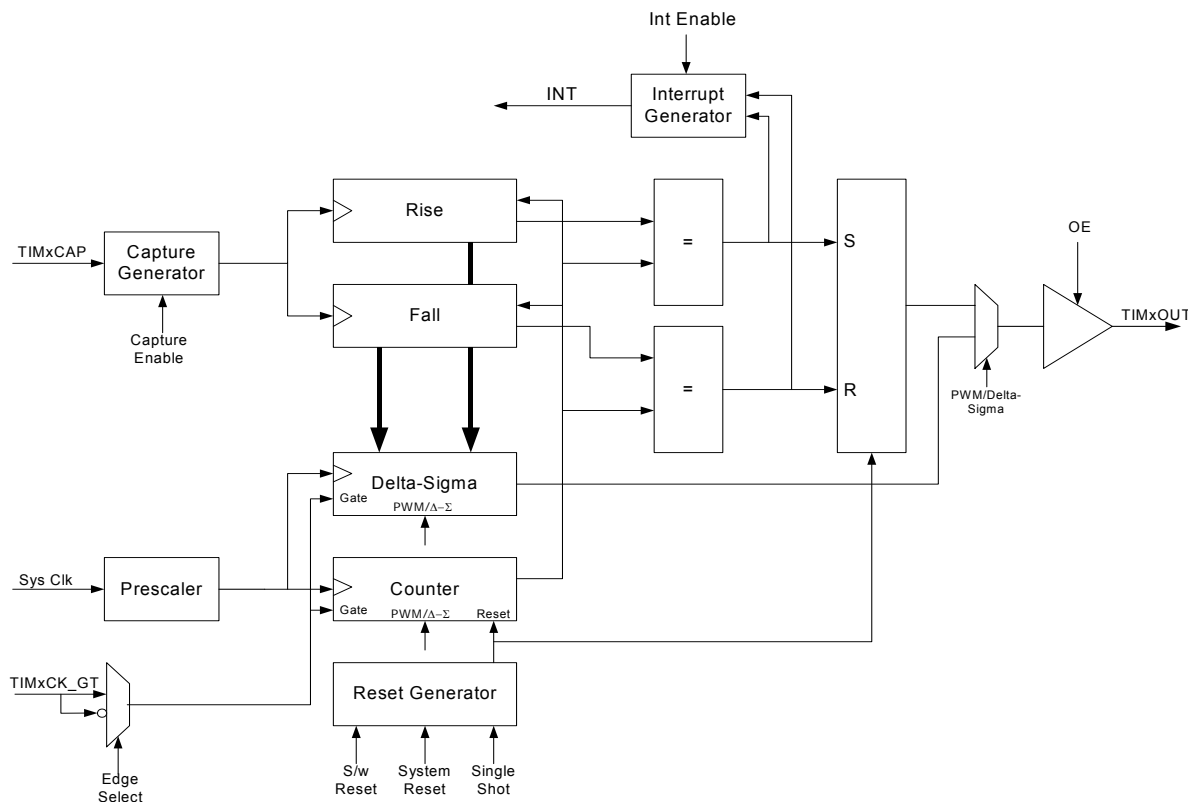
Int Enable

INT

Interrupt Generator

Rise

=

S

OE

TIMxCAP

Capture Generator

Capture Enable

Fall

=

R

TIMxOUT

PWM/Delta-Sigma

Delta-Sigma

Gate

PWM/$\Delta$-$\Sigma$

Sys Clk

Prescaler

Counter

Gate

PWM/$\Delta$-$\Sigma$

Reset

TIMxCK_GT

Reset Generator

Edge Select

S/w Reset

System Reset

Single Shot